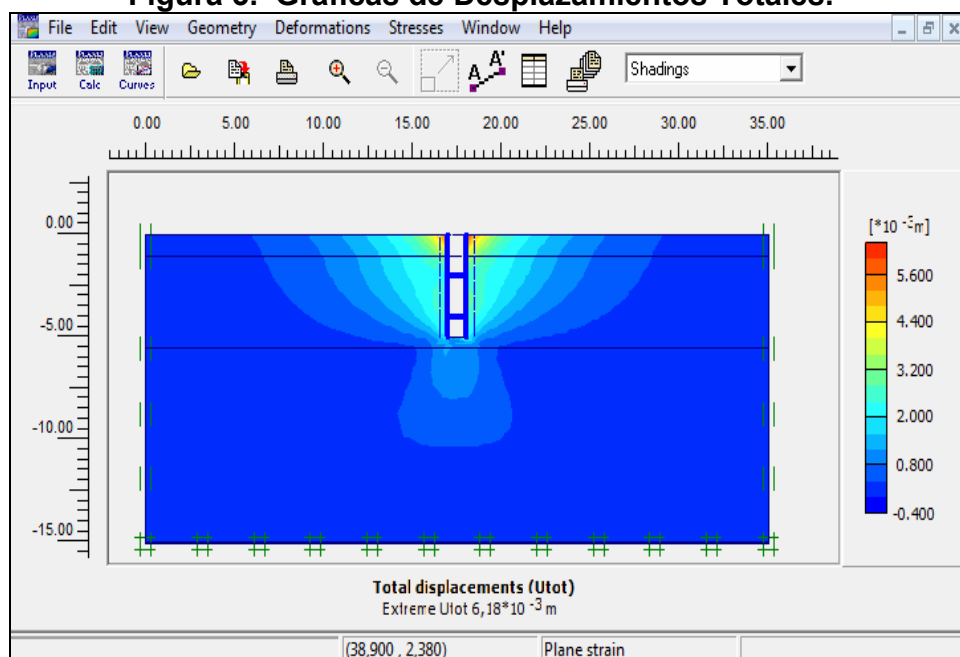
Figura 6. Gráficas de Desplazamientos Totales.

File Edit View Geometry Deformations Stresses Window Help

Input Calc Curves

Shadings

0.00 5.00 10.00 15.00 20.00 25.00 30.00 35.00

0.00

-5.00

-10.00

-15.00

[*10 $^{-3}$ m]

5.600

4.400

3.200

2.000

0.800

-0.400

Total displacements (Utot)
Extreme Utot 6,18*10 $^{-3}$ m

(38.900 , 2.380) Plane strain